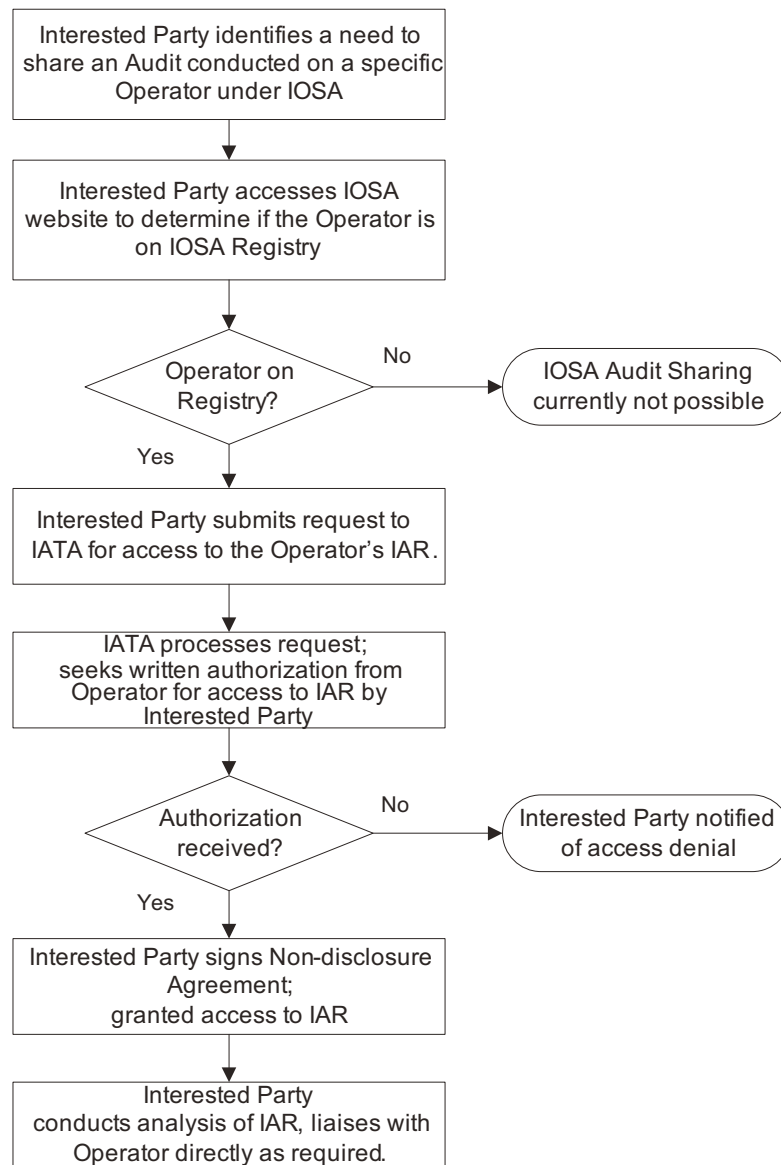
Interested Party identifies a need to share an Audit conducted on a specific Operator under IOSA

Interested Party accesses IOSA website to determine if the Operator is on IOSA Registry

Operator on Registry?

No

IOSA Audit Sharing currently not possible

Yes

Interested Party submits request to IATA for access to the Operator's IAR.

IATA processes request; seeks written authorization from Operator for access to IAR by Interested Party

Authorization received?

No

Interested Party notified of access denial

Yes

Interested Party signs Non-disclosure Agreement; granted access to IAR

Interested Party conducts analysis of IAR, liaises with Operator directly as required.